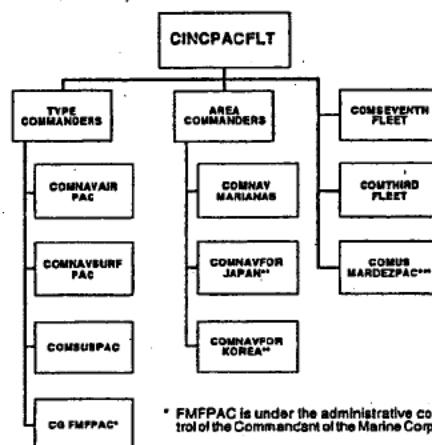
CINCPACFLT

TYPE COMMANDERS

COMNAVAIR PAC

COMNAVSURF PAC

COMSUBPAC

CG FMFPAC*

AREA COMMANDERS

COMNAV MARIANAS

COMNAVFOR JAPAN**

COMNAVFOR KOREA**

COMSEVENTH FLEET

COMTHIRD FLEET

COMUS MARDEZPAC***

* FMFPAC is under the administrative co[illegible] trol of the Commandant of the Marine Corp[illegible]